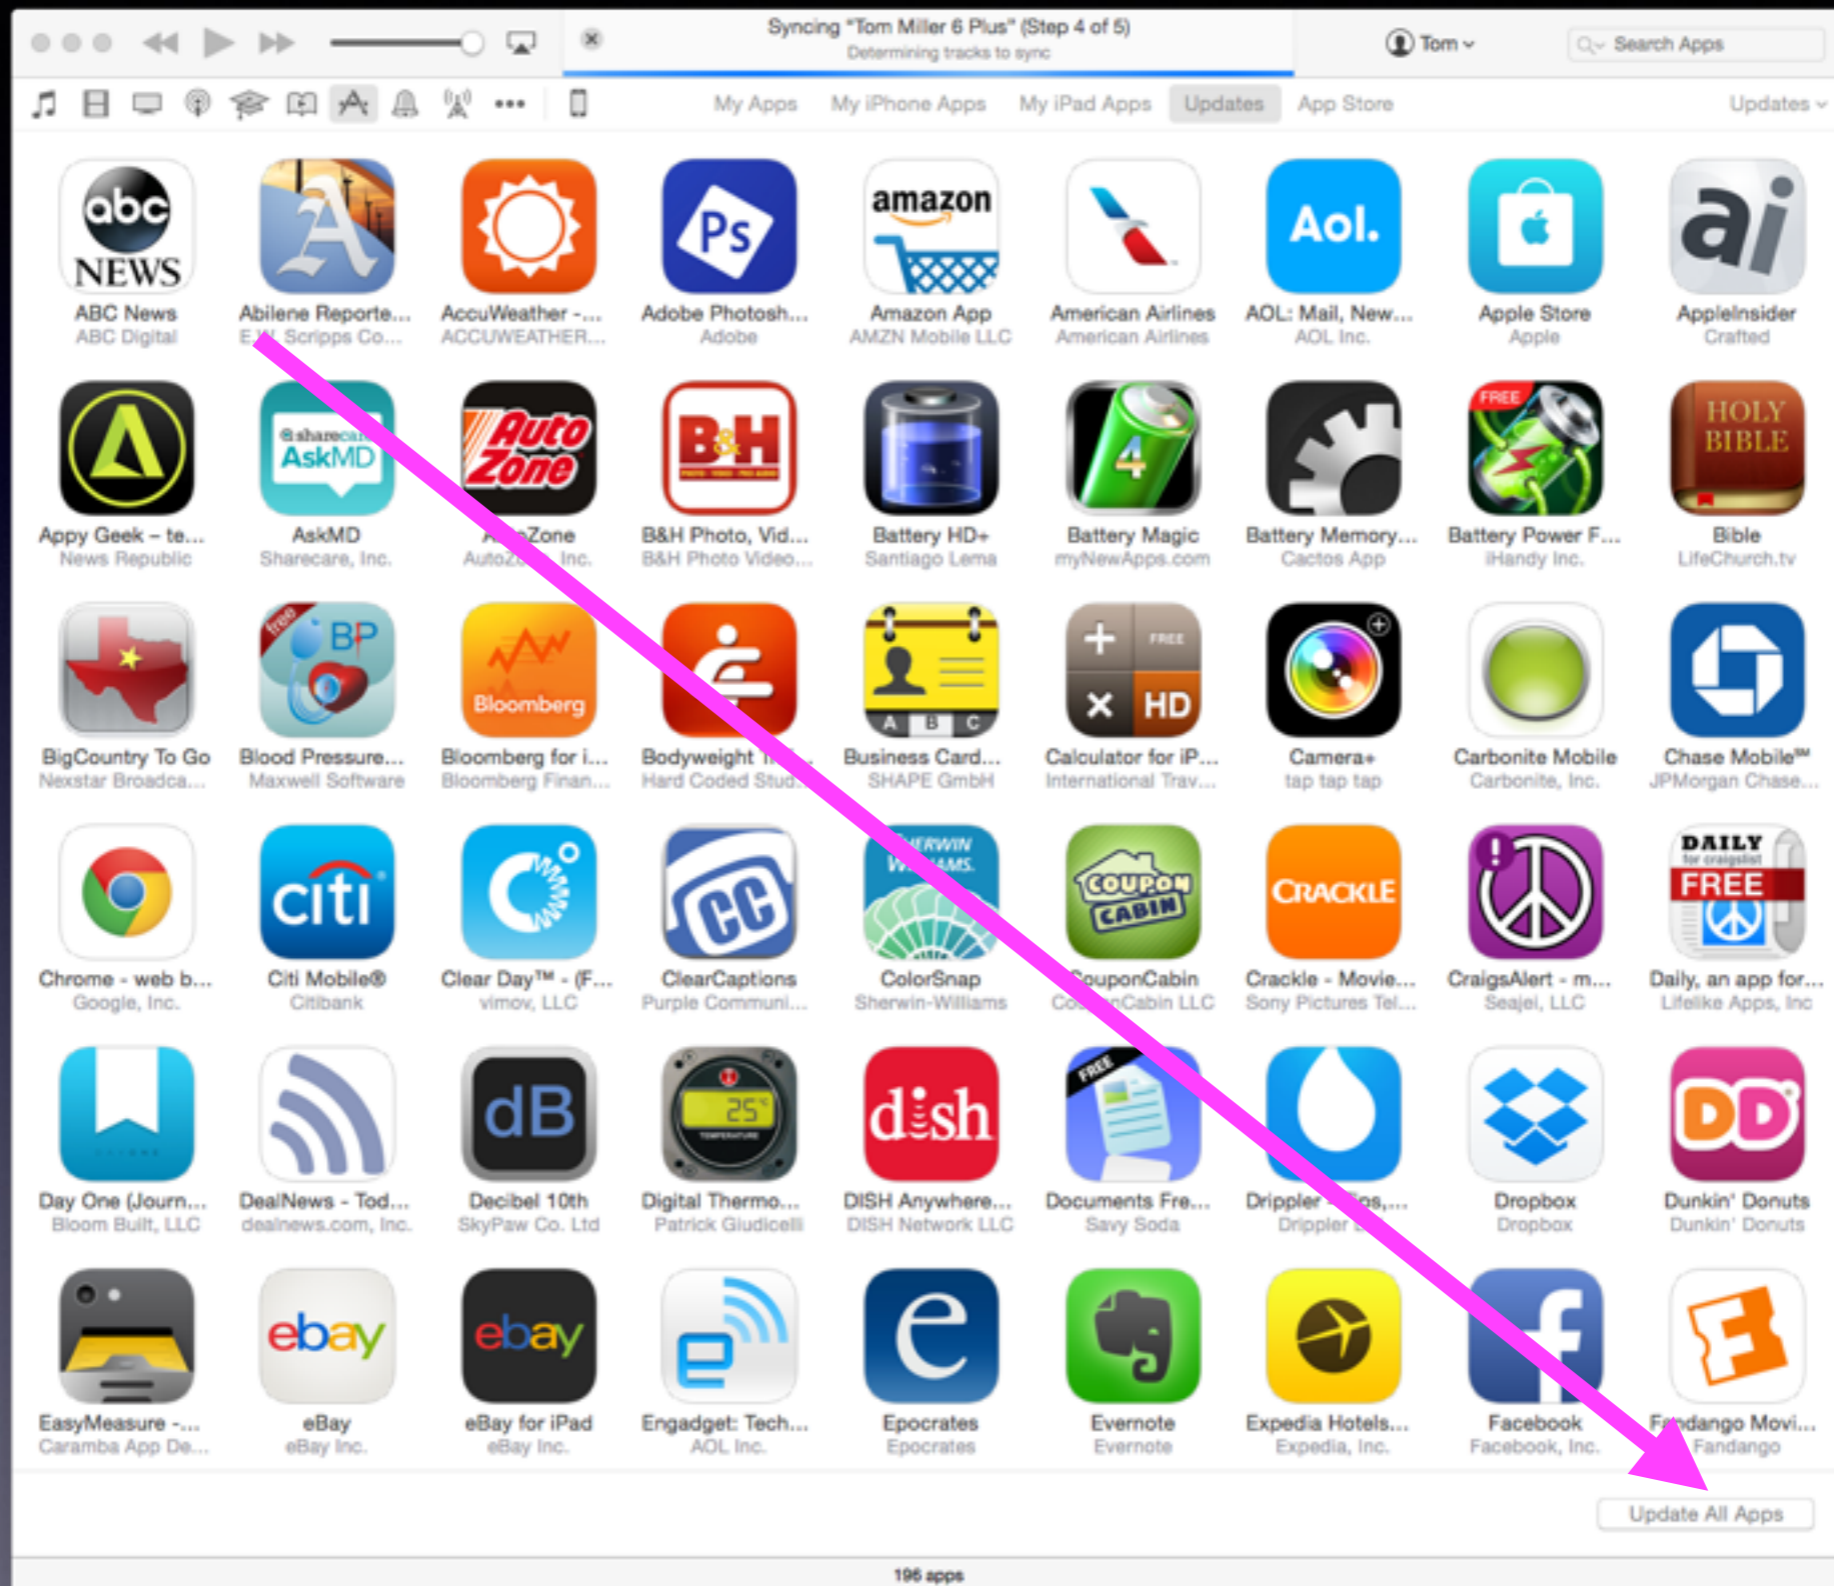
Syncing "Tom Miller 6 Plus" (Step 4 of 5)
Determining tracks to sync

Tom

Search Apps

My Apps My iPhone Apps My iPad Apps Updates App Store Updates

abc NEWS
ABC News
ABC Digital

Abilene Reporte...
E.W. Scripps Co...

AccuWeather -...
ACCUWEATHER...

Ps
Adobe Photosh...
Adobe

amazon
Amazon App
AMZN Mobile LLC

American Airlines
American Airlines

Aol.
AOL: Mail, New...
AOL Inc.

Apple Store
Apple

ai
AppleInsider
Crafted

Appy Geek – te...
News Republic

sharecare AskMD
AskMD
Sharecare, Inc.

AutoZone
AutoZone
AutoZone, Inc.

B&H
B&H Photo, Vid...
B&H Photo Video...

Battery HD+
Santiago Lema

4
Battery Magic
myNewApps.com

Battery Memory...
Cactos App

FREE
Battery Power F...
iHandy Inc.

HOLY BIBLE
Bible
LifeChurch.tv

BigCountry To Go
Nexstar Broadca...

free BP
Blood Pressure...
Maxwell Software

Bloomberg
Bloomberg for i...
Bloomberg Finan...

Bodyweight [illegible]
Hard Coded Stud...

A B C
Business Card...
SHAPE GmbH

FREE HD
Calculator for iP...
International Trav...

Camera+
tap tap tap

Carbonite Mobile
Carbonite, Inc.

Chase Mobile℠
JPMorgan Chase...

Chrome - web b...
Google, Inc.

citi
Citi Mobile®
Citibank

Clear Day™ - (F...
vimov, LLC

CC
ClearCaptions
Purple Communi...

SHERWIN WILLIAMS.
ColorSnap
Sherwin-Williams

COUPON CABIN
CouponCabin
CouponCabin LLC

CRACKLE
Crackle - Movie...
Sony Pictures Tel...

CraigsAlert - m...
Seajei, LLC

DAILY for craigslist FREE
Daily, an app for...
Lifelike Apps, Inc

Day One (Journ...
Bloom Built, LLC

DealNews - Tod...
dealnews.com, Inc.

dB
Decibel 10th
SkyPaw Co. Ltd

25°
Digital Thermo...
Patrick Giudicelli

dish
DISH Anywhere...
DISH Network LLC

FREE
Documents Fre...
Savy Soda

Drippler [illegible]
Drippler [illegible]

Dropbox
Dropbox

DD
Dunkin' Donuts
Dunkin' Donuts

EasyMeasure -...
Caramba App De...

ebay
eBay
eBay Inc.

ebay
eBay for iPad
eBay Inc.

Engadget: Tech...
AOL Inc.

e
Epocrates
Epocrates

Evernote
Evernote

Expedia Hotels...
Expedia, Inc.

f
Facebook
Facebook, Inc.

Fandango Movi...
Fandango

Update All Apps

196 apps